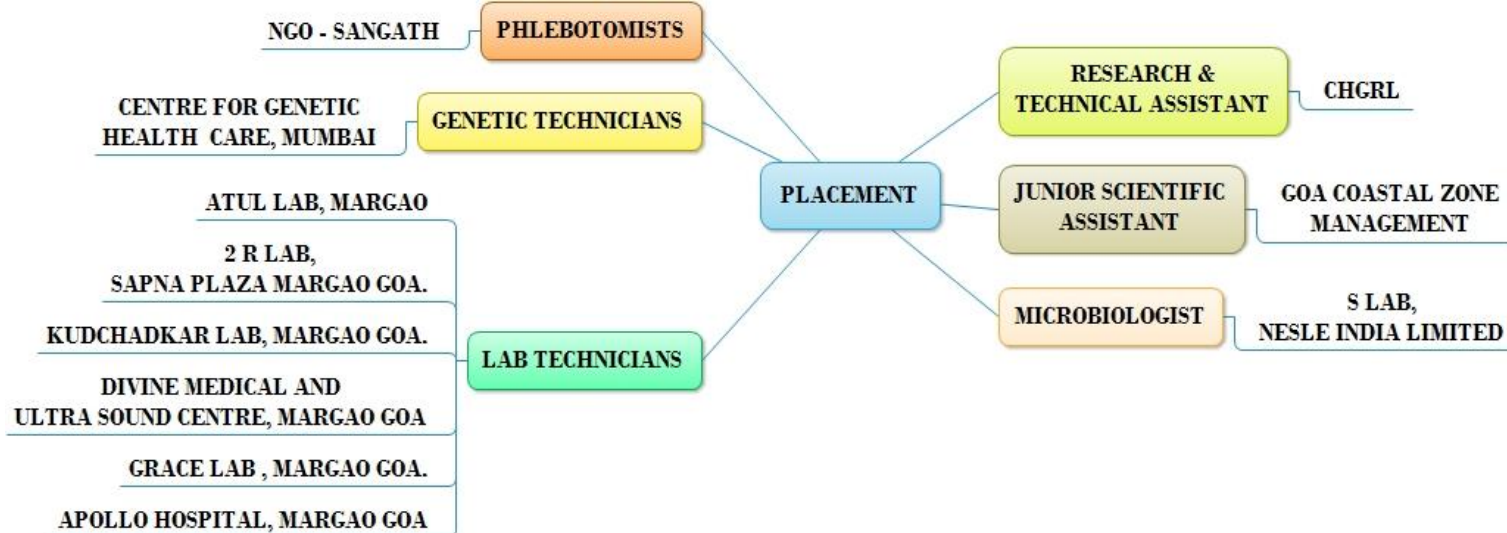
PLACEMENT

PHLEBOTOMISTS

NGO - SANGATH

GENETIC TECHNICIANS

CENTRE FOR GENETIC HEALTH CARE, MUMBAI

LAB TECHNICIANS

ATUL LAB, MARGAO

2 R LAB, SAPNA PLAZA MARGAO GOA.

KUDCHADKAR LAB, MARGAO GOA.

DIVINE MEDICAL AND ULTRA SOUND CENTRE, MARGAO GOA

GRACE LAB , MARGAO GOA.

APOLLO HOSPITAL, MARGAO GOA

RESEARCH & TECHNICAL ASSISTANT

CHGRL

JUNIOR SCIENTIFIC ASSISTANT

GOA COASTAL ZONE MANAGEMENT

MICROBIOLOGIST

S LAB, NESLE INDIA LIMITED